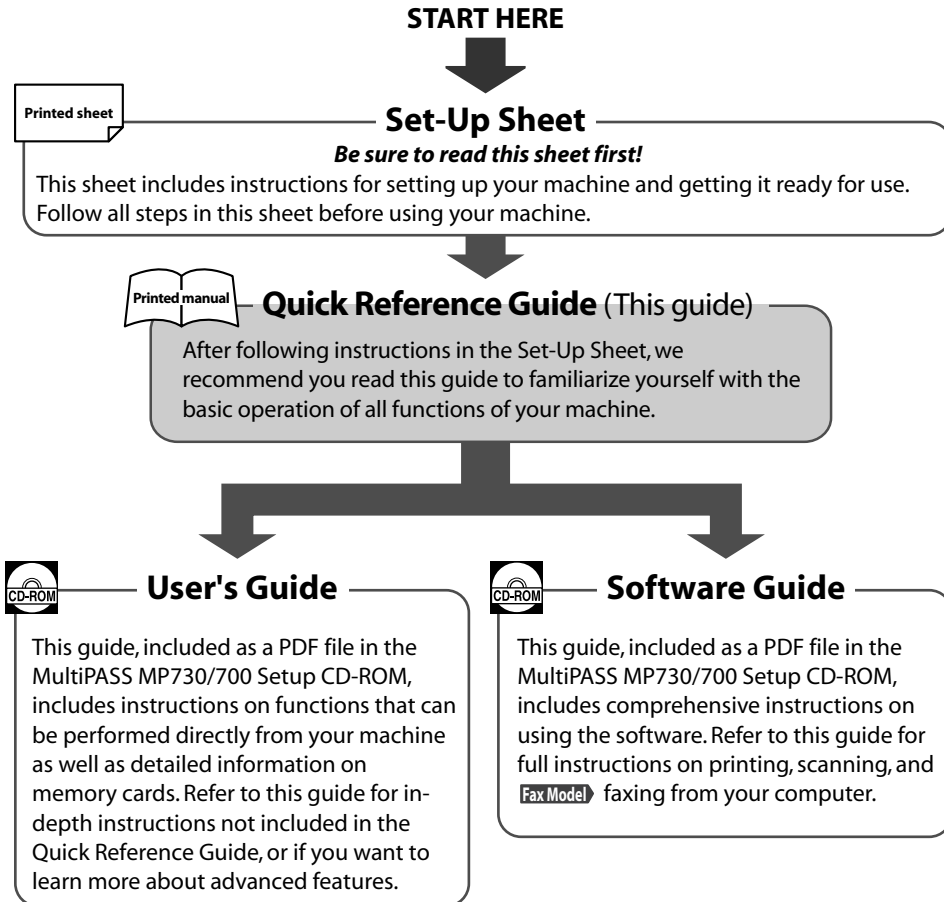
START HERE

Printed sheet

Set-Up Sheet

Be sure to read this sheet first!

This sheet includes instructions for setting up your machine and getting it ready for use. Follow all steps in this sheet before using your machine.

Printed manual

Quick Reference Guide (This guide)

After following instructions in the Set-Up Sheet, we recommend you read this guide to familiarize yourself with the basic operation of all functions of your machine.

CD-ROM

User's Guide

This guide, included as a PDF file in the MultiPASS MP730/700 Setup CD-ROM, includes instructions on functions that can be performed directly from your machine as well as detailed information on memory cards. Refer to this guide for indepth instructions not included in the Quick Reference Guide, or if you want to learn more about advanced features.

CD-ROM

Software Guide

This guide, included as a PDF file in the MultiPASS MP730/700 Setup CD-ROM, includes comprehensive instructions on using the software. Refer to this guide for full instructions on printing, scanning, and Fax Model faxing from your computer.